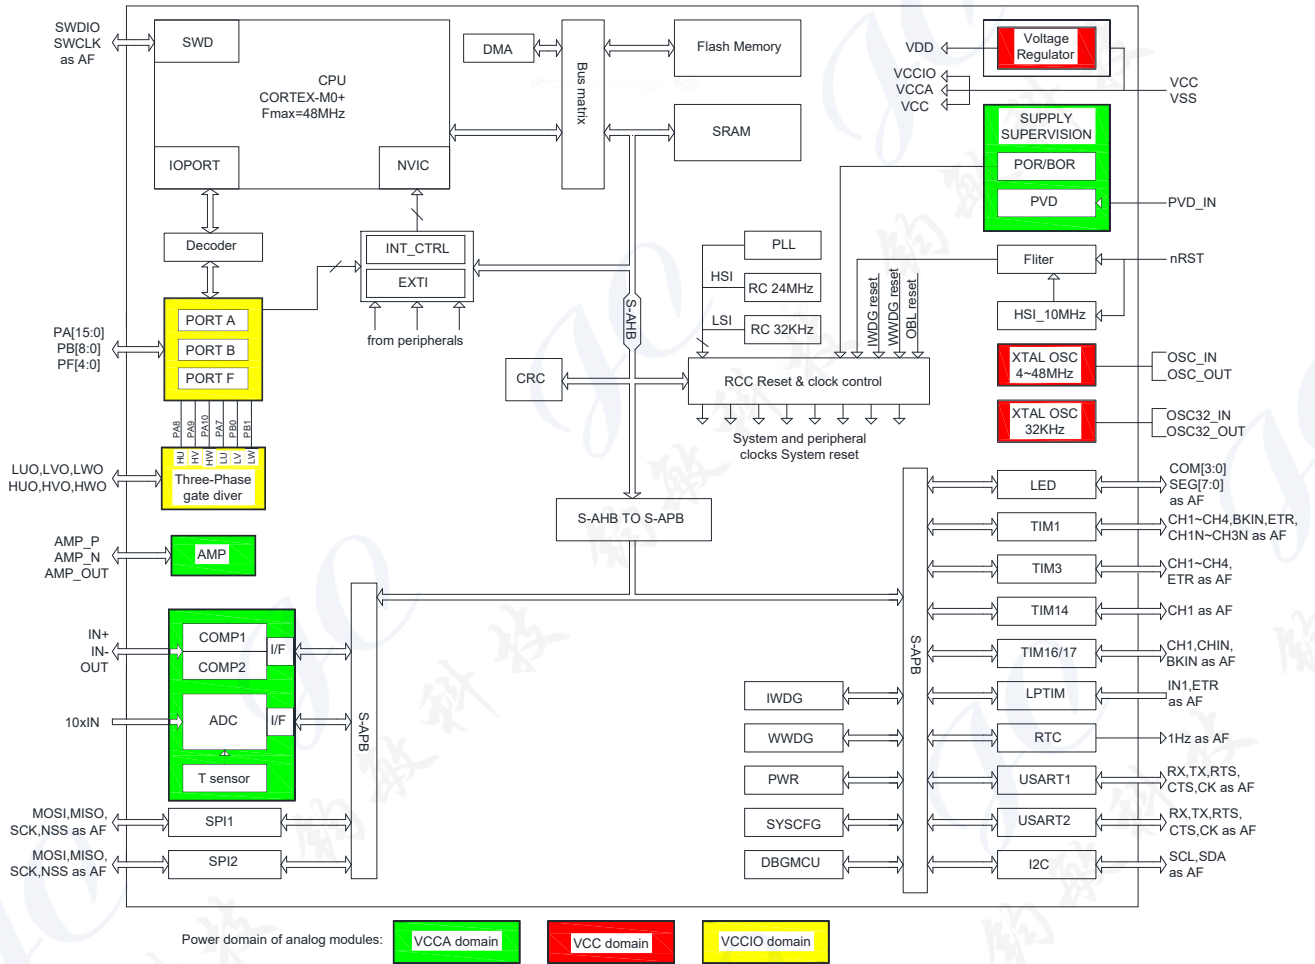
SWDIO
SWCLK
as AF

SWD

CPU
CORTEX-M0+
Fmax=48MHz

IOPORT

NVIC

DMA

Bus matrix

Flash Memory

SRAM

Voltage Regulator

VDD

VCCIO
VCCA
VCC

VCC
VSS

SUPPLY SUPERVISION

POR/BOR

PVD

PVD_IN

Decoder

INT_CTRL

EXTI

from peripherals

PA[15:0]
PB[8:0]
PF[4:0]

PORT A
PORT B
PORT F

S-AHB

PLL

HSI

RC 24MHz

LSI

RC 32KHz

IWDG reset
WWDG reset
OBL reset

Fliter

nRST

HSI_10MHz

CRC

RCC Reset & clock control

System and peripheral clocks System reset

XTAL OSC 4~48MHz

OSC_IN
OSC_OUT

XTAL OSC 32KHz

OSC32_IN
OSC32_OUT

PA8 PA9 PA10 PA7 PB0 PB1

HU HV HW LU LV LW

LUO,LVO,LWO
HUO,HVO,HWO

Three-Phase gate diver

S-AHB TO S-APB

AMP_P
AMP_N
AMP_OUT

AMP

LED

COM[3:0]
SEG[7:0]
as AF

TIM1

CH1~CH4,BKIN,ETR,
CH1N~CH3N as AF

TIM3

CH1~CH4,
ETR as AF

TIM14

CH1 as AF

TIM16/17

CH1,CHIN,
BKIN as AF

IN+
IN-
OUT

COMP1
COMP2
I/F

10xIN

ADC
I/F

T sensor

S-APB

S-APB

IWDG

LPTIM

IN1,ETR
as AF

WWDG

RTC

1Hz as AF

PWR

USART1

RX,TX,RTS,
CTS,CK as AF

MOSI,MISO,
SCK,NSS as AF

SPI1

SYSCFG

USART2

RX,TX,RTS,
CTS,CK as AF

MOSI,MISO,
SCK,NSS as AF

SPI2

DBGMCU

I2C

SCL,SDA
as AF

Power domain of analog modules:

VCCA domain

VCC domain

VCCIO domain